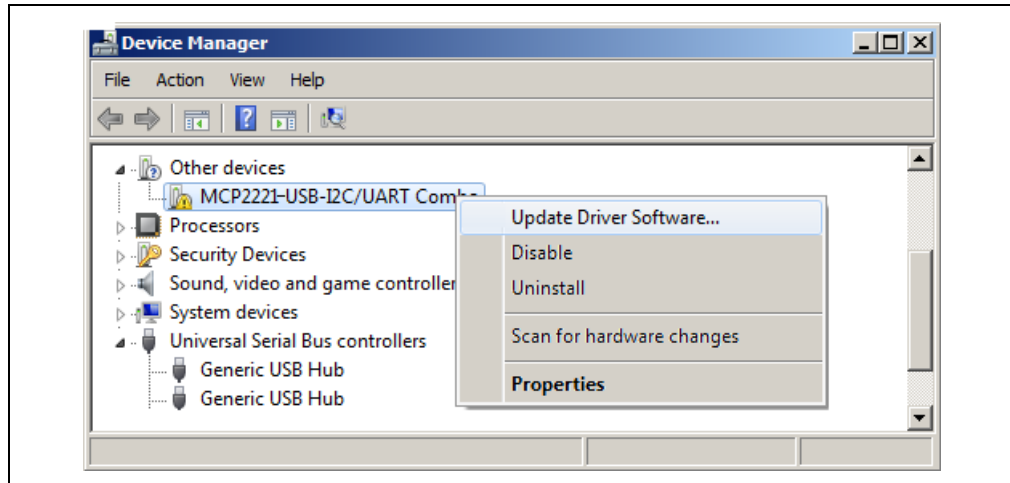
Device Manager

File Action View Help

Other devices
MCP2221-USB-I2C/UART Combo
Processors
Security Devices
Sound, video and game controller
System devices
Universal Serial Bus controllers
Generic USB Hub
Generic USB Hub

Update Driver Software...
Disable
Uninstall
Scan for hardware changes
Properties